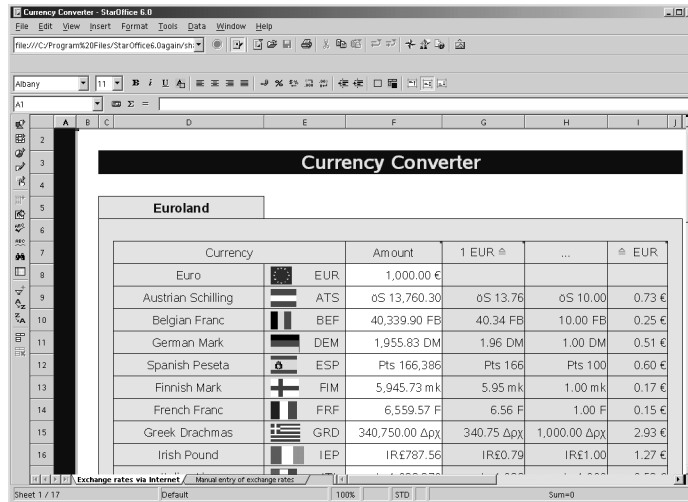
Currency Converter - StarOffice 6.0

File Edit View Insert Format Tools Data Window Help

file:///C:/Program%20Files/StarOffice6.0again/sh

Albany 11

A1

Σ =

| | A | B | C | D | | E | F | G | H | I |
|---|---|---|---|---|---|---|---|---|---|---|
| 2 | | | | | | | | | | |
| 3 | | | | Currency Converter | | | | | | |
| 4 | | | | | | | | | | |
| 5 | | | | Euroland | | | | | | |
| 6 | | | | | | | | | | |
| 7 | | | | Currency | | | Amount | 1 EUR ≙ | ... | ≙ EUR |
| 8 | | | | Euro | | EUR | 1,000.00 € | | | |
| 9 | | | | Austrian Schilling | | ATS | öS 13,760.30 | öS 13.76 | öS 10.00 | 0.73 € |
| 10 | | | | Belgian Franc | | BEF | 40,339.90 FB | 40.34 FB | 10.00 FB | 0.25 € |
| 11 | | | | German Mark | | DEM | 1,955.83 DM | 1.96 DM | 1.00 DM | 0.51 € |
| 12 | | | | Spanish Peseta | | ESP | Pts 166,386 | Pts 166 | Pts 100 | 0.60 € |
| 13 | | | | Finnish Mark | | FIM | 5,945.73 mk | 5.95 mk | 1.00 mk | 0.17 € |
| 14 | | | | French Franc | | FRF | 6,559.57 F | 6.56 F | 1.00 F | 0.15 € |
| 15 | | | | Greek Drachmas | | GRD | 340,750.00 Δρχ | 340.75 Δρχ | 1,000.00 Δρχ | 2.93 € |
| 16 | | | | Irish Pound | | IEP | IR£787.56 | IR£0.79 | IR£1.00 | 1.27 € |

Exchange rates via Internet | Manual entry of exchange rates

Sheet 1 / 17 | Default | 100% | STD | Sum=0